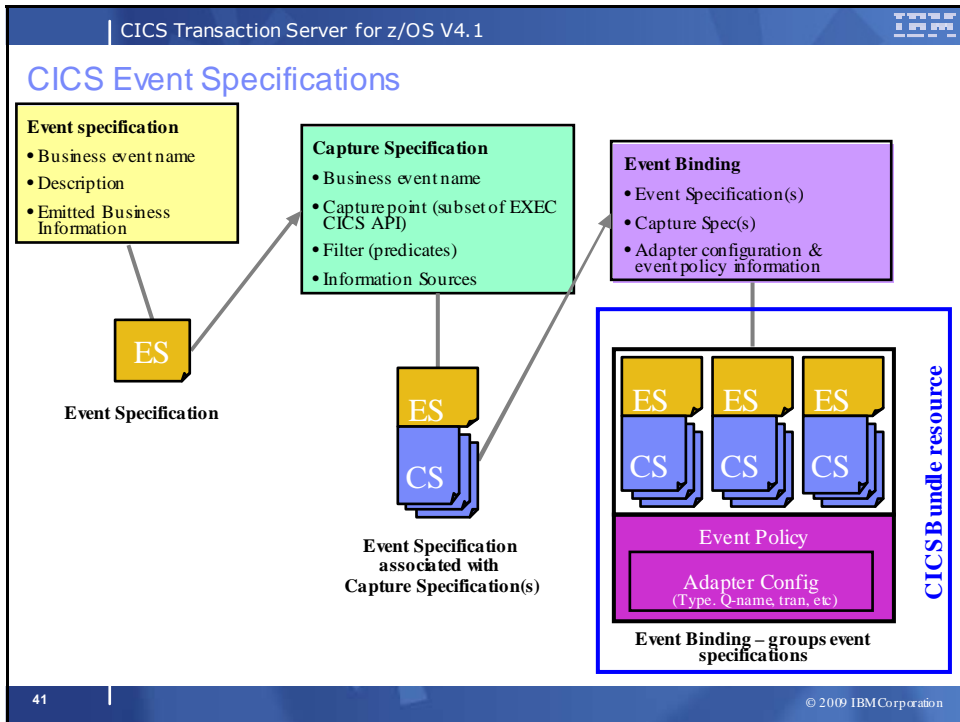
CICS Transaction Server for z/OS V4.1

IBM

CICS Event Specifications

Event specification
• Business event name
• Description
• Emitted Business Information

ES

Event Specification

Capture Specification
• Business event name
• Capture point (subset of EXEC CICS API)
• Filter (predicates)
• Information Sources

ES

CS

Event Specification associated with Capture Specification(s)

Event Binding
• Event Specification(s)
• Capture Spec(s)
• Adapter configuration & event policy information

ES ES ES

CS CS CS

Event Policy

Adapter Config
(Type. Q-name, tran, etc)

Event Binding – groups event specifications

CICS Bundle resource

41

© 2009 IBM Corporation